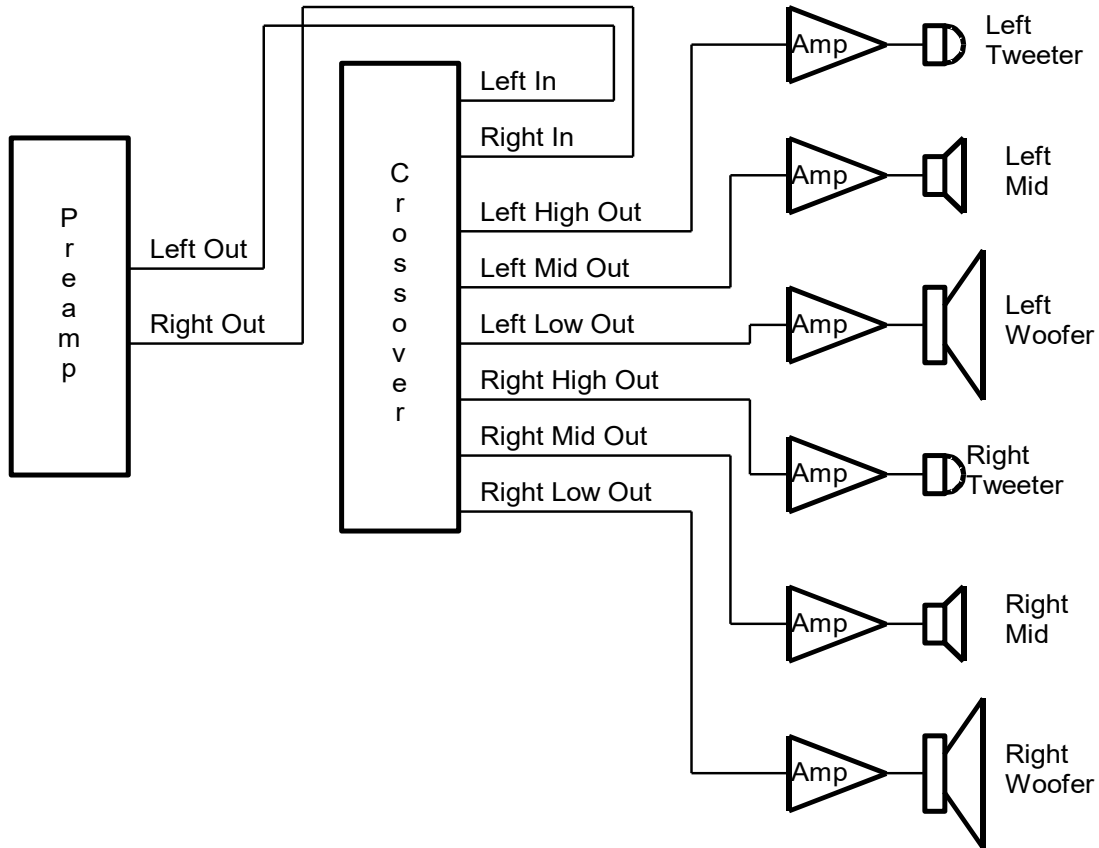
Preamp

Left Out

Right Out

Crossover

Left In

Right In

Left High Out

Left Mid Out

Left Low Out

Right High Out

Right Mid Out

Right Low Out

Amp

Left Tweeter

Amp

Left Mid

Amp

Left Woofer

Amp

Right Tweeter

Amp

Right Mid

Amp

Right Woofer